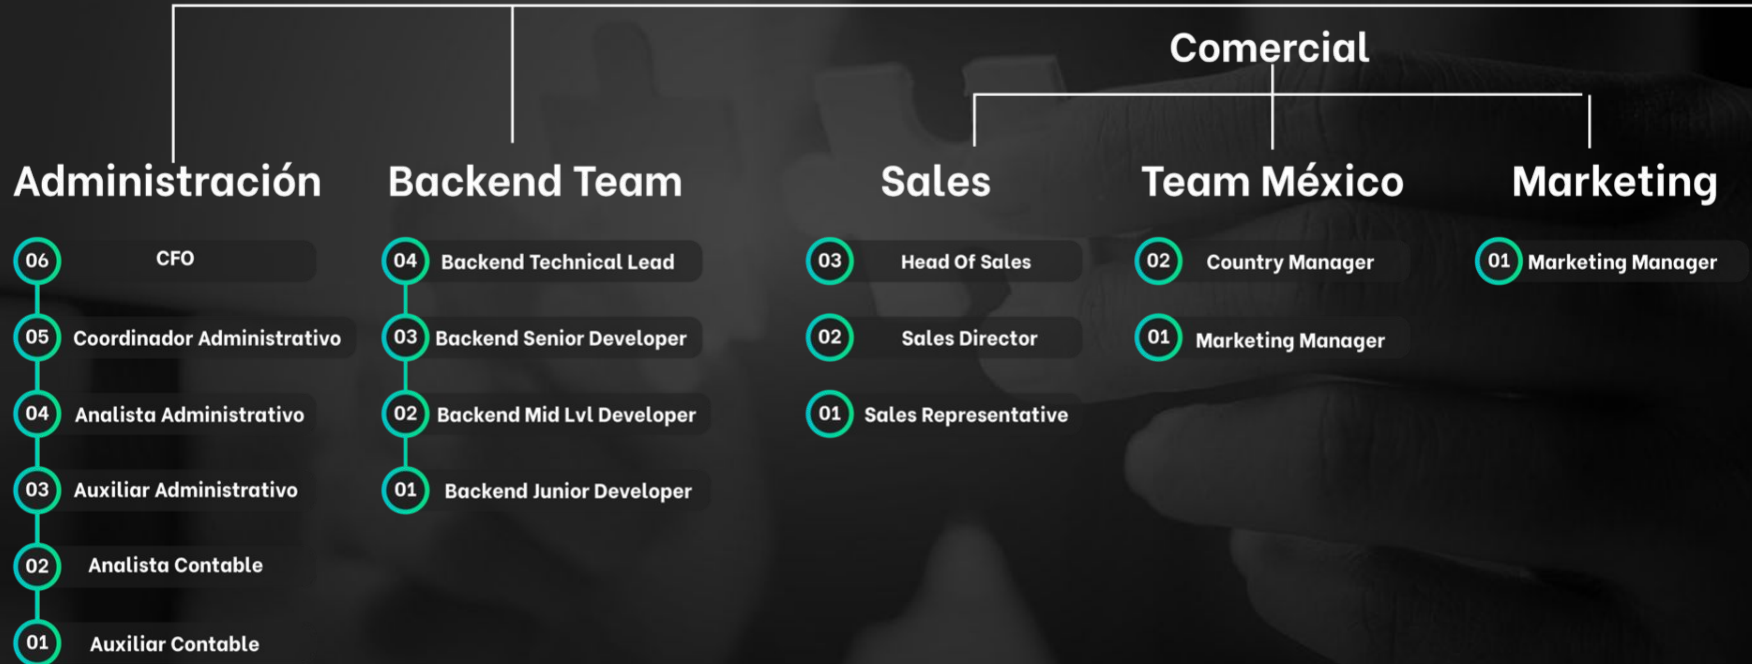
Comercial

Administración

06 CFO

05 Coordinador Administrativo

04 Analista Administrativo

03 Auxiliar Administrativo

02 Analista Contable

01 Auxiliar Contable

Backend Team

04 Backend Technical Lead

03 Backend Senior Developer

02 Backend Mid Lvl Developer

01 Backend Junior Developer

Sales

03 Head Of Sales

02 Sales Director

01 Sales Representative

Team México

02 Country Manager

01 Marketing Manager

Marketing

01 Marketing Manager